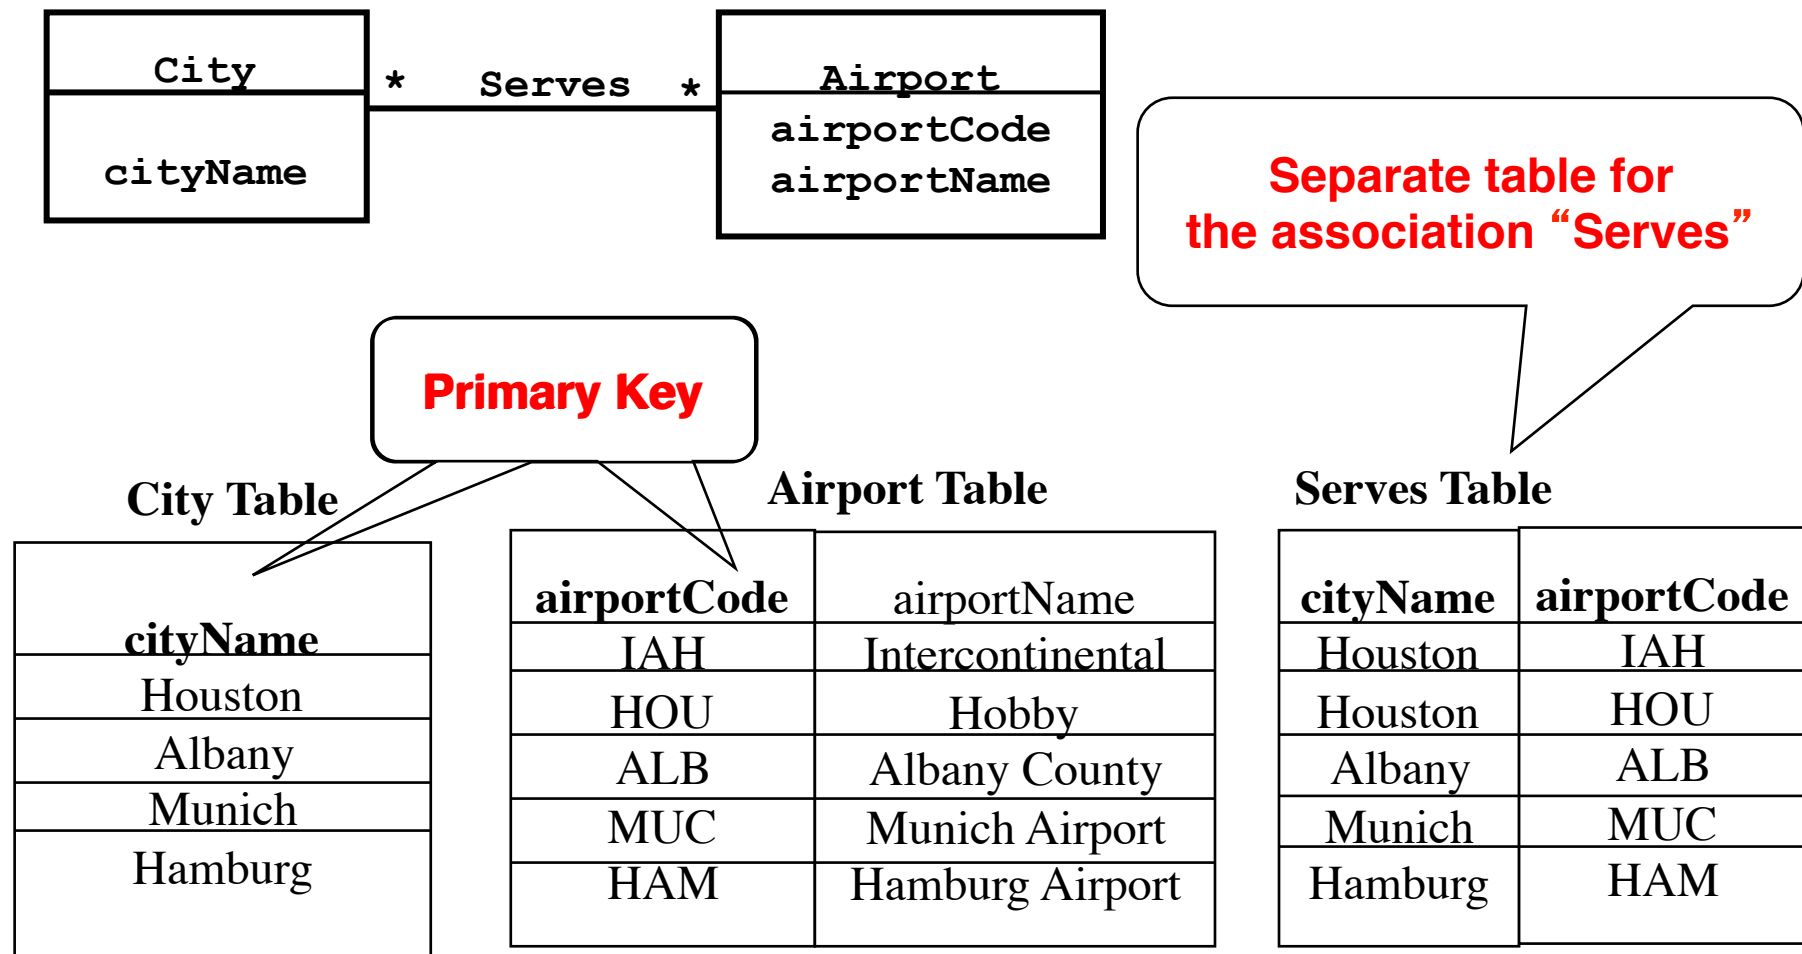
City

cityName

\* Serves \*

Airport

airportCode
airportName

Separate table for the association “Serves”

Primary Key

City Table

| cityName |
|---|
| Houston |
| Albany |
| Munich |
| Hamburg |

Airport Table

| airportCode | airportName |
|---|---|
| IAH | Intercontinental |
| HOU | Hobby |
| ALB | Albany County |
| MUC | Munich Airport |
| HAM | Hamburg Airport |

Serves Table

| cityName | airportCode |
|---|---|
| Houston | IAH |
| Houston | HOU |
| Albany | ALB |
| Munich | MUC |
| Hamburg | HAM |